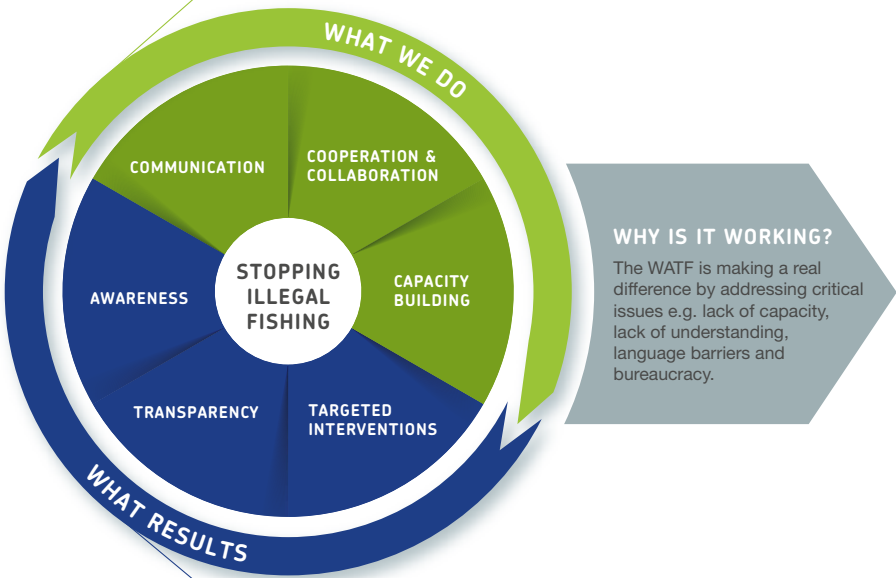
WHAT WE DO

COMMUNICATION

COOPERATION & COLLABORATION

CAPACITY BUILDING

TARGETED INTERVENTIONS

TRANSPARENCY

AWARENESS

STOPPING ILLEGAL FISHING

WHAT RESULTS

WHY IS IT WORKING?

The WATF is making a real difference by addressing critical issues e.g. lack of capacity, lack of understanding, language barriers and bureaucracy.